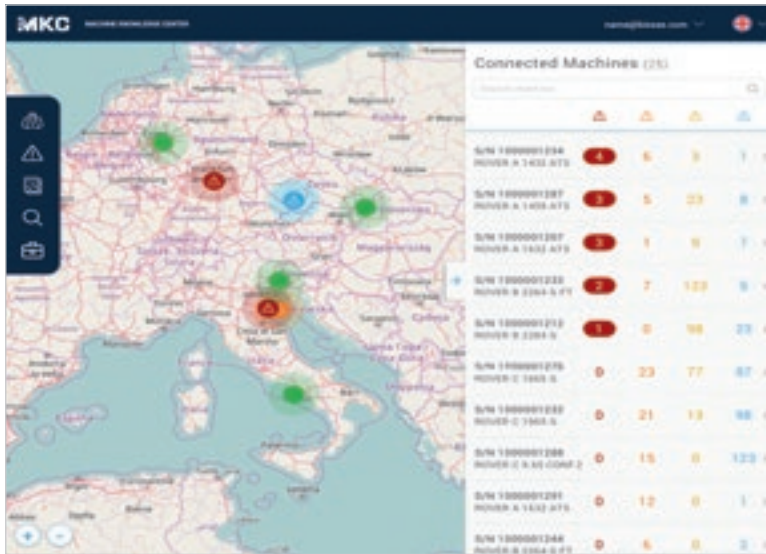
MKC MACHINE KNOWLEDGE CENTER

name@biesse.com

Connected Machines (25)

Search machines

| | | | | |
|---|---|---|---|---|
| S/N 1000001234 ROVER A 1432 ATS | 4 | 5 | 3 | 1 |
| S/N 1000001287 ROVER A 1458 ATS | 3 | 5 | 23 | 8 |
| S/N 1000001207 ROVER A 1632 ATS | 3 | 1 | 9 | 7 |
| S/N 1000001222 ROVER B 2264 G FT | 2 | 7 | 123 | 9 |
| S/N 1000001212 ROVER B 2264 G | 1 | 0 | 98 | 23 |
| S/N 1000001276 ROVER C 1965 G | 0 | 23 | 77 | 87 |
| S/N 1000001232 ROVER C 1965 G | 0 | 21 | 13 | 98 |
| S/N 1000001288 ROVER C 9.65 CONF.2 | 0 | 15 | 0 | 123 |
| S/N 1000001291 ROVER A 1432 ATS | 0 | 12 | 0 | 1 |
| S/N 1000001244 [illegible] | 0 | 6 | 0 | 2 |

+ −